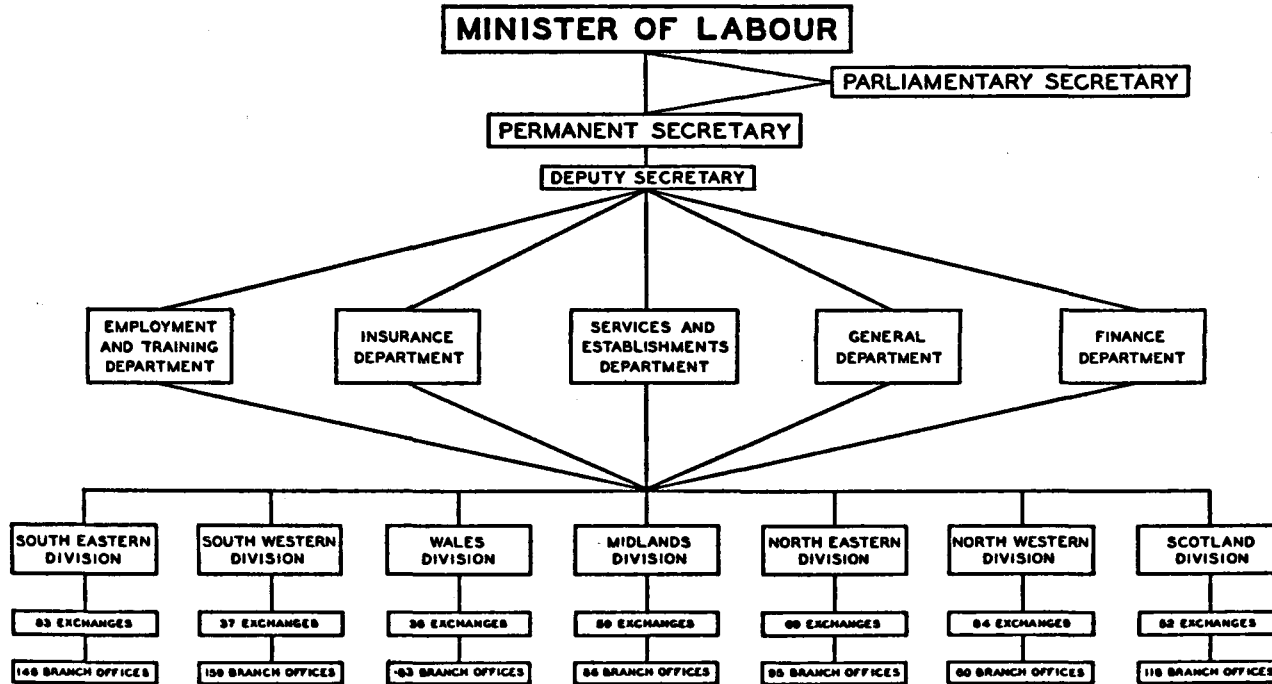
MINISTER OF LABOUR

PARLIAMENTARY SECRETARY

PERMANENT SECRETARY

DEPUTY SECRETARY

EMPLOYMENT AND TRAINING DEPARTMENT

INSURANCE DEPARTMENT

SERVICES AND ESTABLISHMENTS DEPARTMENT

GENERAL DEPARTMENT

FINANCE DEPARTMENT

SOUTH EASTERN DIVISION

83 EXCHANGES

146 BRANCH OFFICES

SOUTH WESTERN DIVISION

37 EXCHANGES

150 BRANCH OFFICES

WALES DIVISION

36 EXCHANGES

63 BRANCH OFFICES

MIDLANDS DIVISION

80 EXCHANGES

86 BRANCH OFFICES

NORTH EASTERN DIVISION

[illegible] EXCHANGES

95 BRANCH OFFICES

NORTH WESTERN DIVISION

84 EXCHANGES

60 BRANCH OFFICES

SCOTLAND DIVISION

82 EXCHANGES

116 BRANCH OFFICES